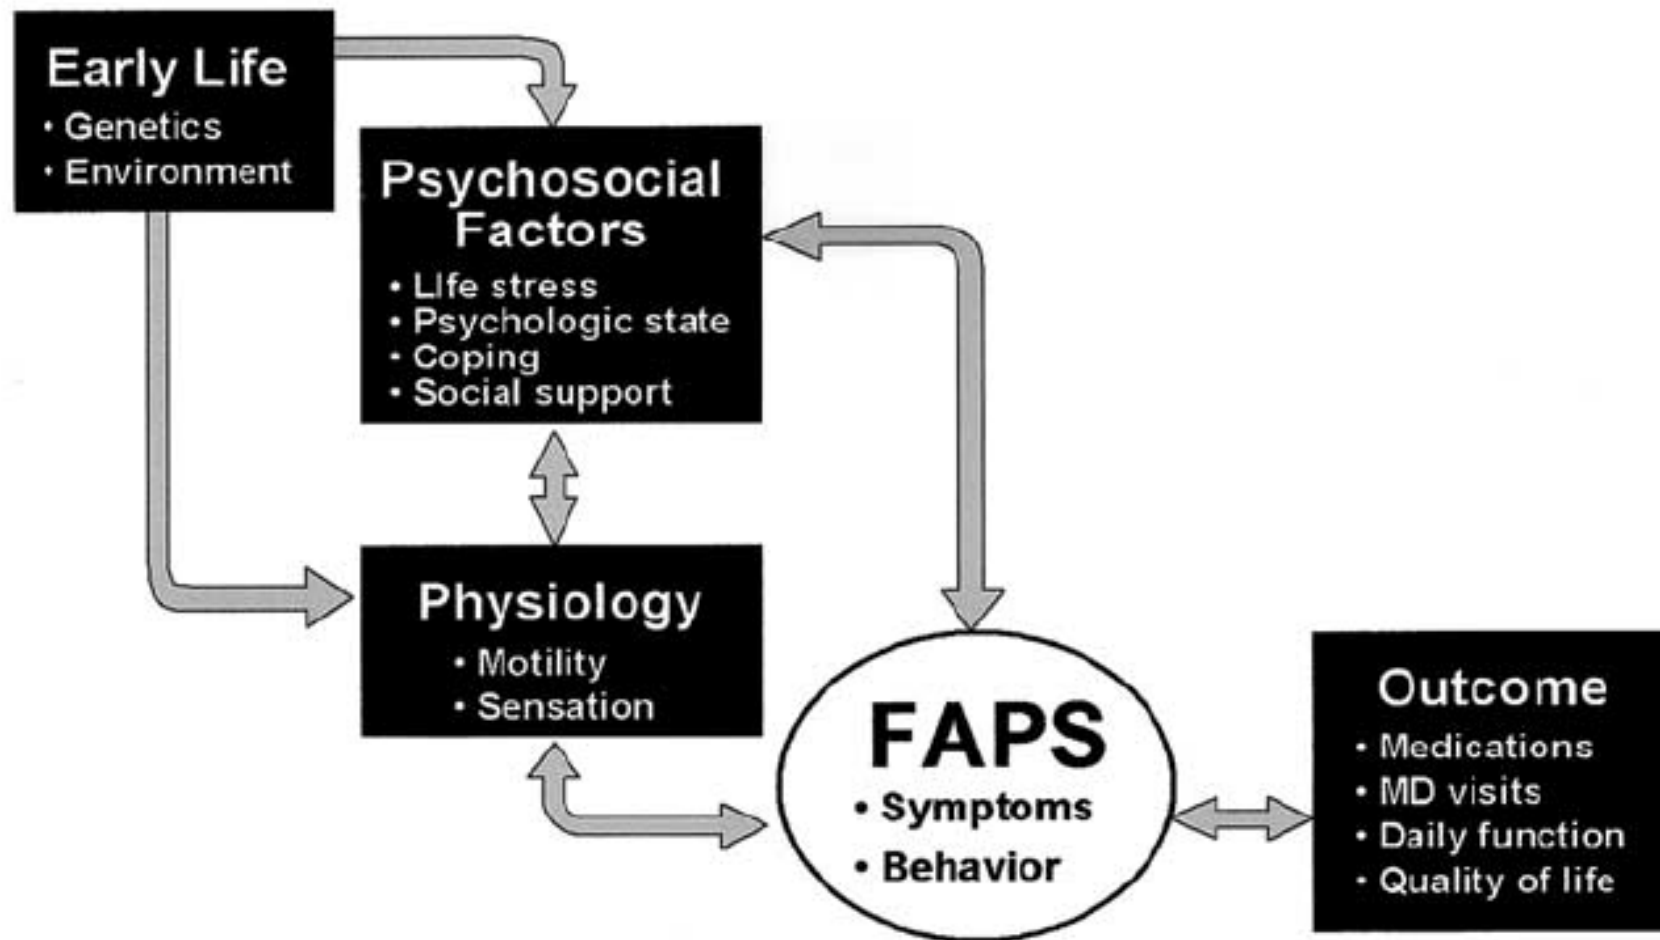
Early Life
• Genetics
• Environment

Psychosocial Factors
• Life stress
• Psychologic state
• Coping
• Social support

Physiology
• Motility
• Sensation

FAPS
• Symptoms
• Behavior

Outcome
• Medications
• MD visits
• Daily function
• Quality of life